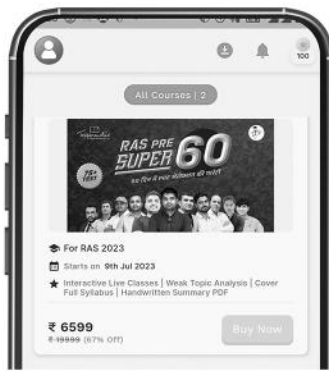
100

All Courses | 2

RAS PRE SUPER 60

75+ TEST

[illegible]

For RAS 2023

Starts on 9th Jul 2023

Interactive Live Classes | Weak Topic Analysis | Cover Full Syllabus | Handwritten Summary PDF

₹ 6599

₹ 19999 (67% Off)

Buy Now